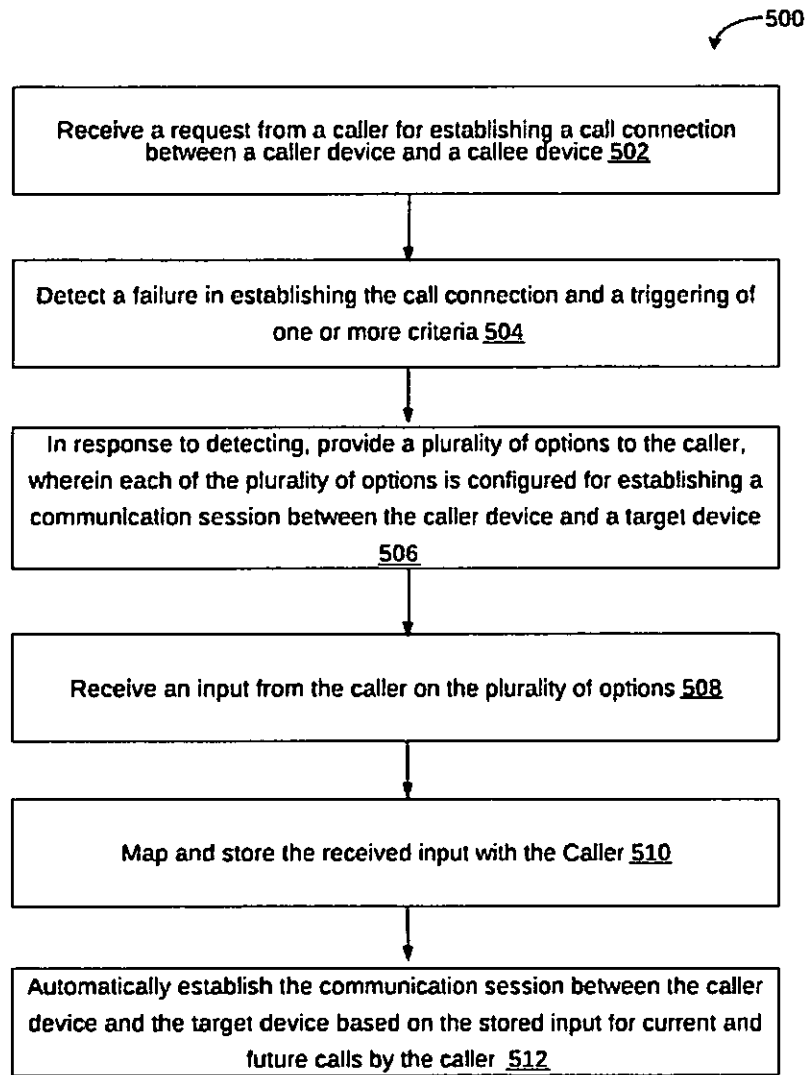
500

Receive a request from a caller for establishing a call connection between a caller device and a callee device 502

Detect a failure in establishing the call connection and a triggering of one or more criteria 504

In response to detecting, provide a plurality of options to the caller, wherein each of the plurality of options is configured for establishing a communication session between the caller device and a target device 506

Receive an input from the caller on the plurality of options 508

Map and store the received input with the Caller 510

Automatically establish the communication session between the caller device and the target device based on the stored input for current and future calls by the caller 512